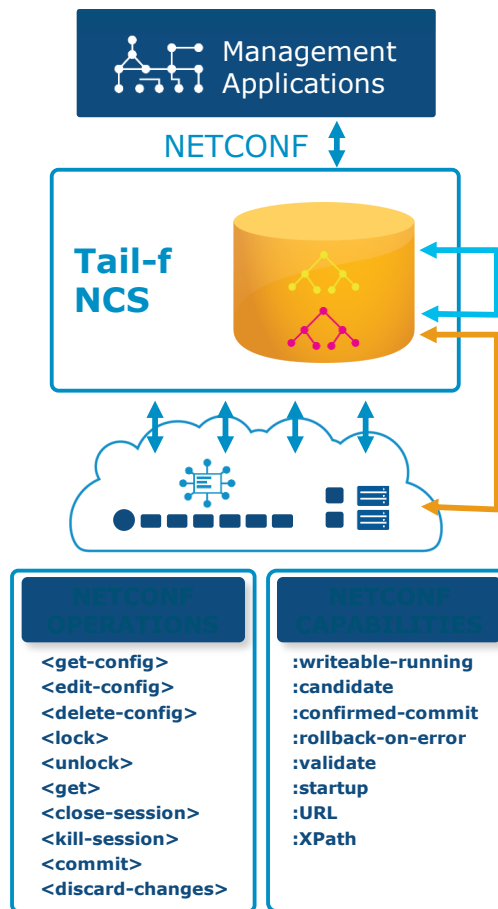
Management Applications

NETCONF

Tail-f NCS

NETCONF OPERATIONS

<get-config>
<edit-config>
<delete-config>
<lock>
<unlock>
<get>
<close-session>
<kill-session>
<commit>
<discard-changes>

NETCONF CAPABILITIES

:writeable-running
:candidate
:confirmed-commit
:rollback-on-error
:validate
:startup
:URL
:XPath